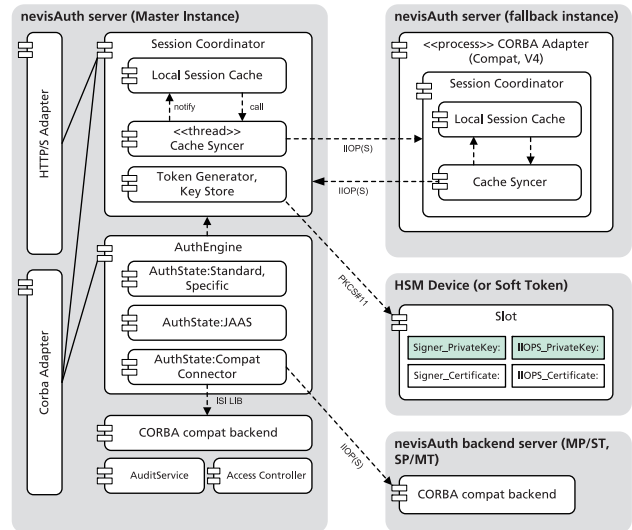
nevisAuth server (Master Instance)

HTTP/S Adapter

Corba Adapter

Session Coordinator

Local Session Cache

notify

call

<<thread>> Cache Syncer

Token Generator, Key Store

AuthEngine

AuthState:Standard, Specific

AuthState:JAAS

AuthState:Compat Connector

ISI LIB

CORBA compat backend

AuditService

Access Controller

nevisAuth server (fallback instance)

<<process>> CORBA Adapter (Compat, V4)

Session Coordinator

Local Session Cache

Cache Syncer

IIOP(S)

IIOP(S)

PKCS#11

HSM Device (or Soft Token)

Slot

| Signer_PrivateKey: | IIOPS_PrivateKey: |
|---|---|
| Signer_Certificate: | IIOPS_Certificate: |

IIOP(S)

nevisAuth backend server (MP/ST, SP/MT)

CORBA compat backend